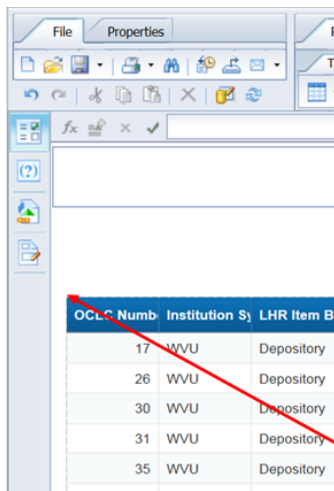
File Properties

F

T

fx

(?)

| OCLC Numb | Institution Sy | LHR Item B |
|---|---|---|
| 17 | WVU | Depository |
| 26 | WVU | Depository |
| 30 | WVU | Depository |
| 31 | WVU | Depository |
| 35 | WVU | Depository |